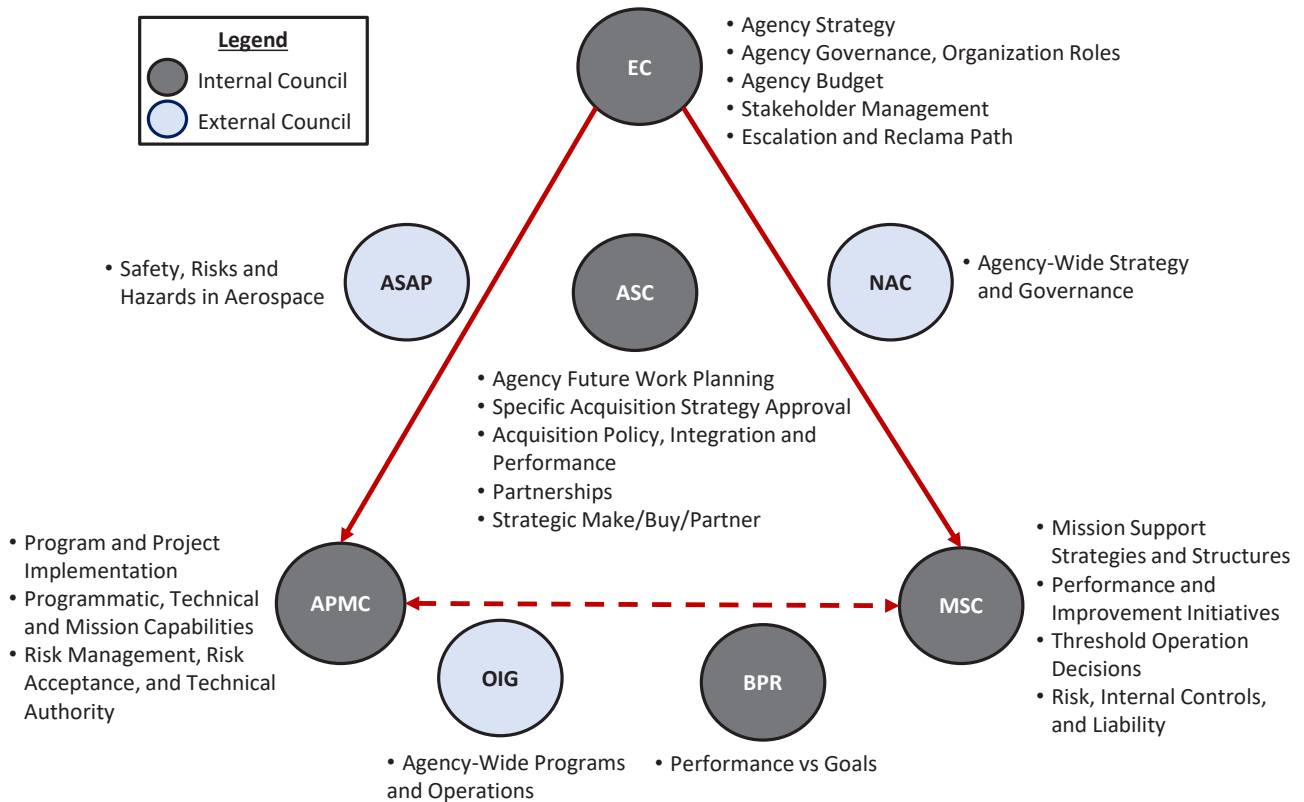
Legend
Internal Council
External Council

EC
• Agency Strategy
• Agency Governance, Organization Roles
• Agency Budget
• Stakeholder Management
• Escalation and Reclama Path

ASAP
• Safety, Risks and Hazards in Aerospace

ASC
• Agency Future Work Planning
• Specific Acquisition Strategy Approval
• Acquisition Policy, Integration and Performance
• Partnerships
• Strategic Make/Buy/Partner

NAC
• Agency-Wide Strategy and Governance

APMC
• Program and Project Implementation
• Programmatic, Technical and Mission Capabilities
• Risk Management, Risk Acceptance, and Technical Authority

MSC
• Mission Support Strategies and Structures
• Performance and Improvement Initiatives
• Threshold Operation Decisions
• Risk, Internal Controls, and Liability

OIG
• Agency-Wide Programs and Operations

BPR
• Performance vs Goals